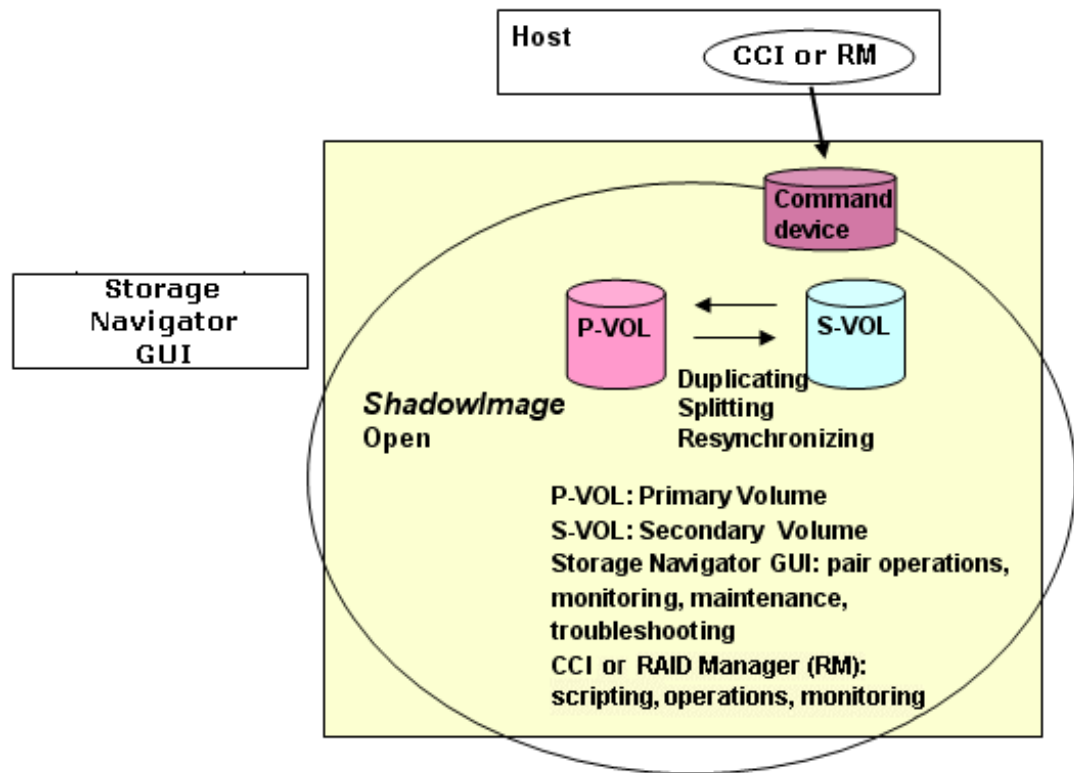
Host

CCI or RM

Command device

Storage Navigator GUI

P-VOL

S-VOL

ShadowImage Open

Duplicating
Splitting
Resynchronizing

P-VOL: Primary Volume
S-VOL: Secondary Volume
Storage Navigator GUI: pair operations, monitoring, maintenance, troubleshooting
CCI or RAID Manager (RM): scripting, operations, monitoring